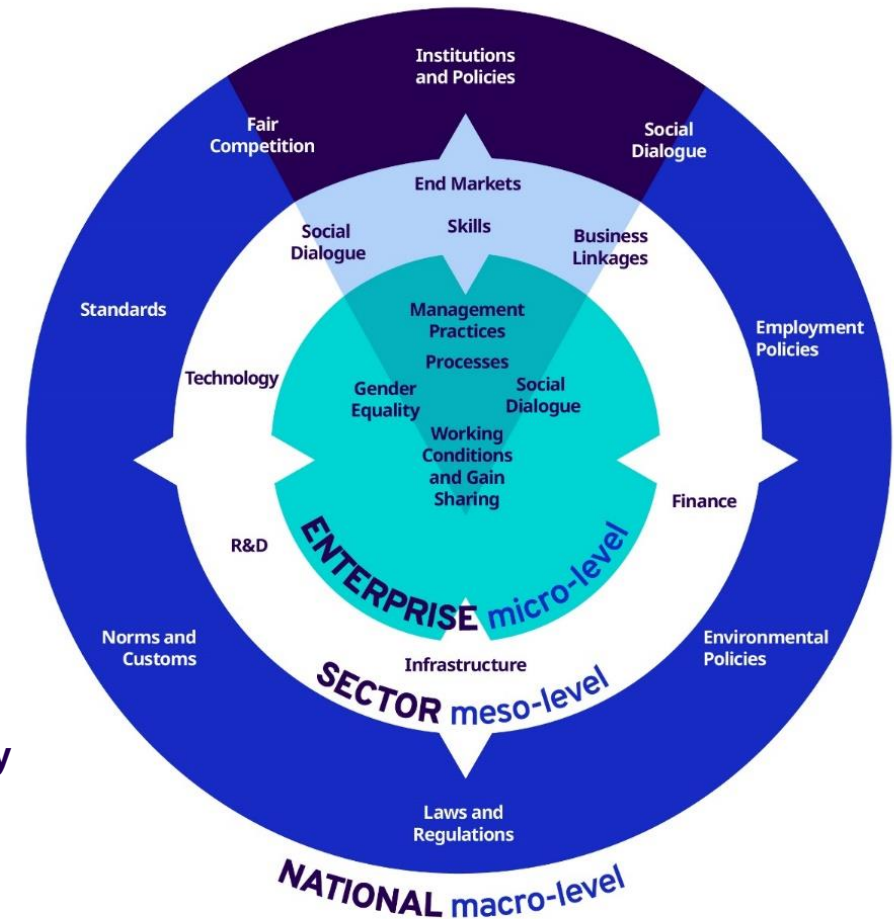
Institutions and Policies

Fair Competition

Social Dialogue

End Markets

Skills

Social Dialogue

Business Linkages

Standards

Employment Policies

Management Practices

Processes

Technology

Gender Equality

Social Dialogue

Working Conditions and Gain Sharing

Finance

R&D

ENTERPRISE micro-level

Norms and Customs

Environmental Policies

Infrastructure

SECTOR meso-level

Laws and Regulations

NATIONAL macro-level